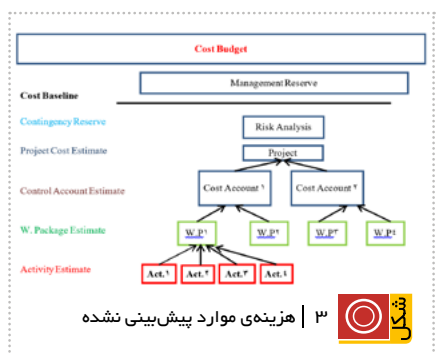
Cost Budget

Management Reserve

Cost Baseline

Contingency Reserve

Risk Analysis

Project Cost Estimate

Project

Control Account Estimate

Cost Account ۱

Cost Account ۲

W. Package Estimate

W.P۱

W.P۲

W.P۳

W.P۴

Activity Estimate

Act.۱

Act.۲

Act.۳

Act.۴

شکل

۳ | هزینه‌ی موارد پیش‌بینی نشده